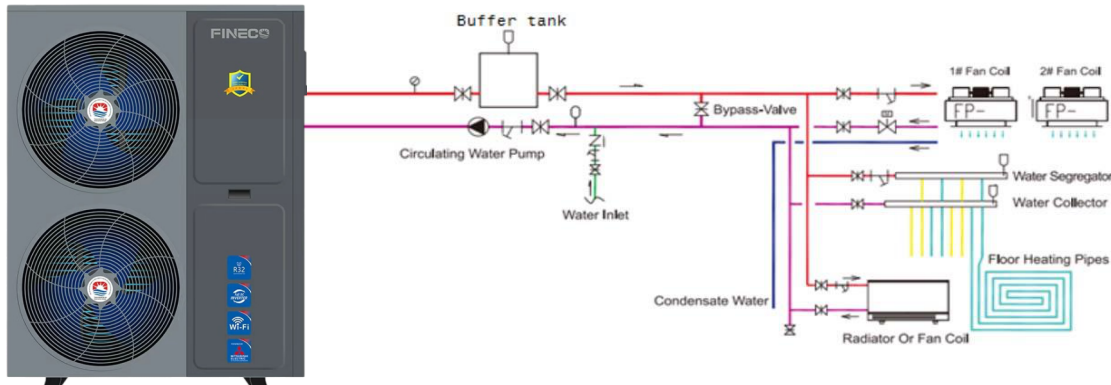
FINECO

R32

Wi-Fi

Buffer tank

Circulating Water Pump

Water Inlet

Bypass-Valve

1# Fan Coil

2# Fan Coil

FP-

FP-

Water Segregator

Water Collector

Floor Heating Pipes

Condensate Water

Radiator Or Fan Coil